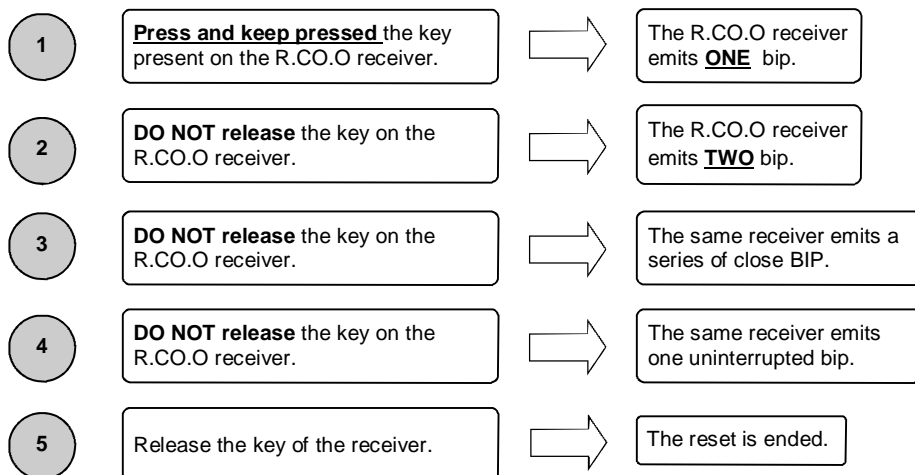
1

Press and keep pressed the key present on the R.CO.O receiver.

The R.CO.O receiver emits ONE bip.

2

DO NOT release the key on the R.CO.O receiver.

The R.CO.O receiver emits TWO bip.

3

DO NOT release the key on the R.CO.O receiver.

The same receiver emits a series of close BIP.

4

DO NOT release the key on the R.CO.O receiver.

The same receiver emits one uninterrupted bip.

5

Release the key of the receiver.

The reset is ended.